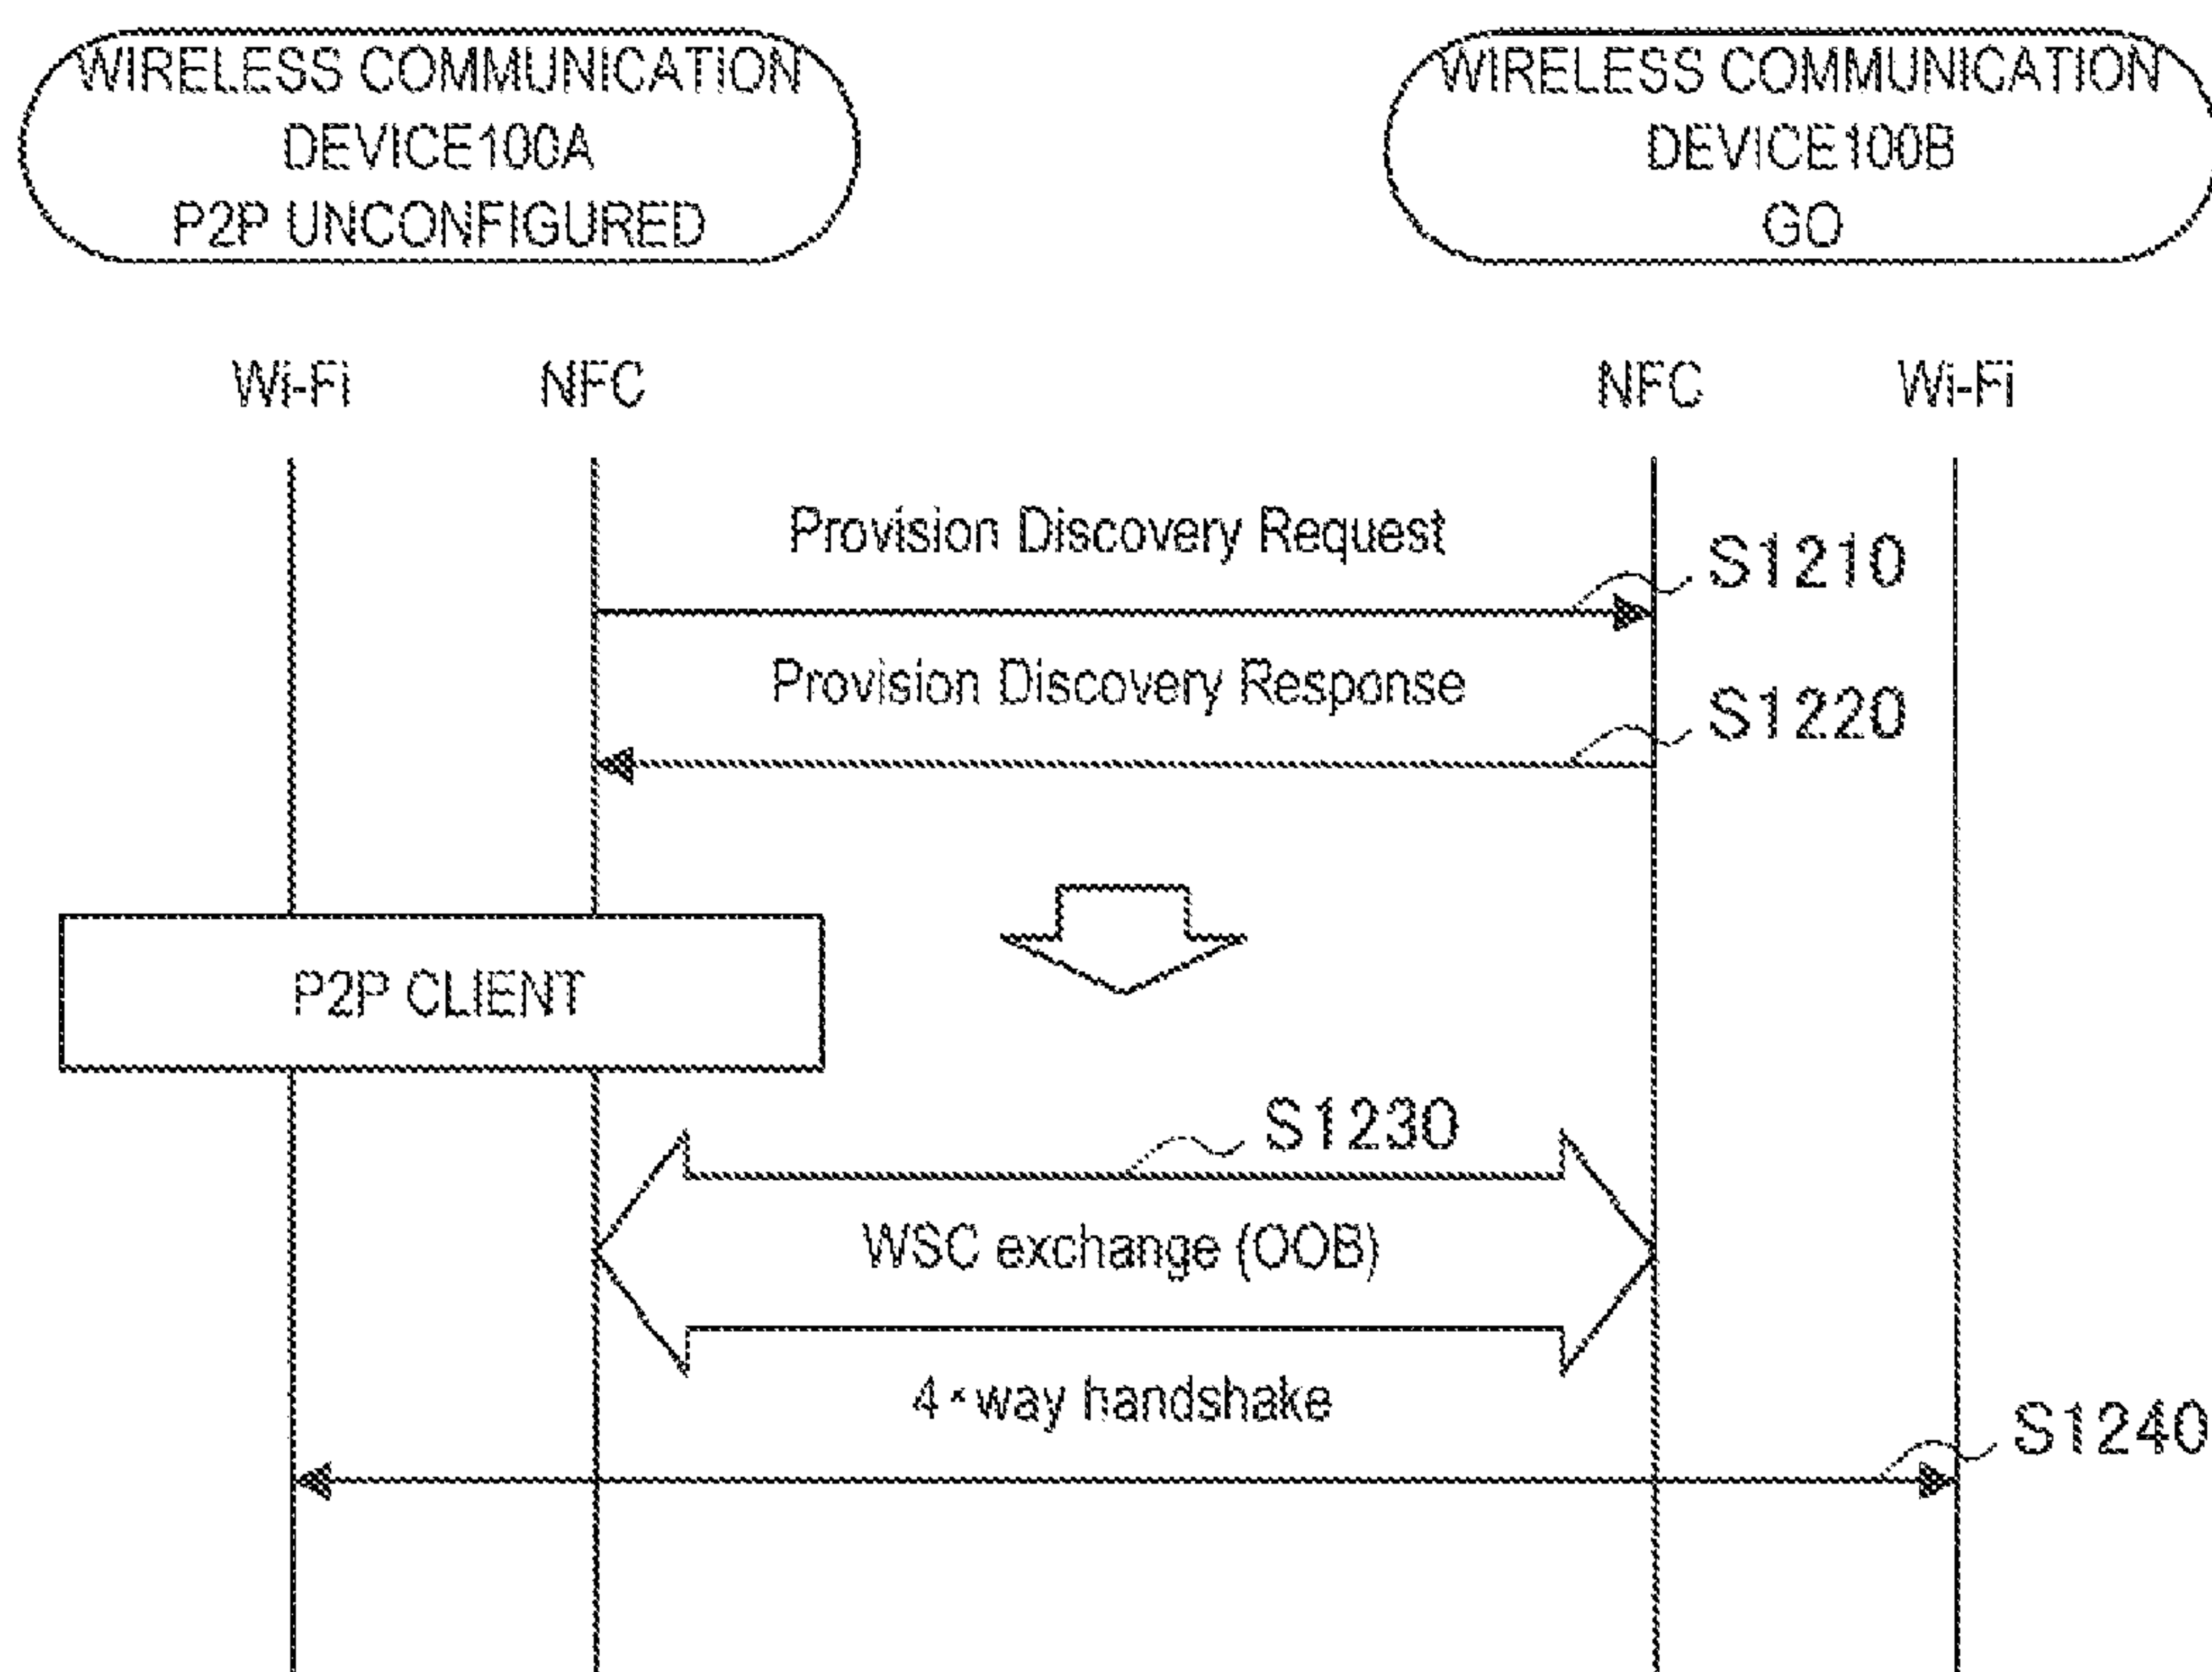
WIRELESS COMMUNICATION DEVICE100A P2P UNCONFIGURED

WIRELESS COMMUNICATION DEVICE100B GO

Wi-Fi NFC NFC Wi-Fi

Provision Discovery Request

S1210

Provision Discovery Response

S1220

P2P CLIENT

S1230

WSC exchange (OOB)

4-way handshake

S1240